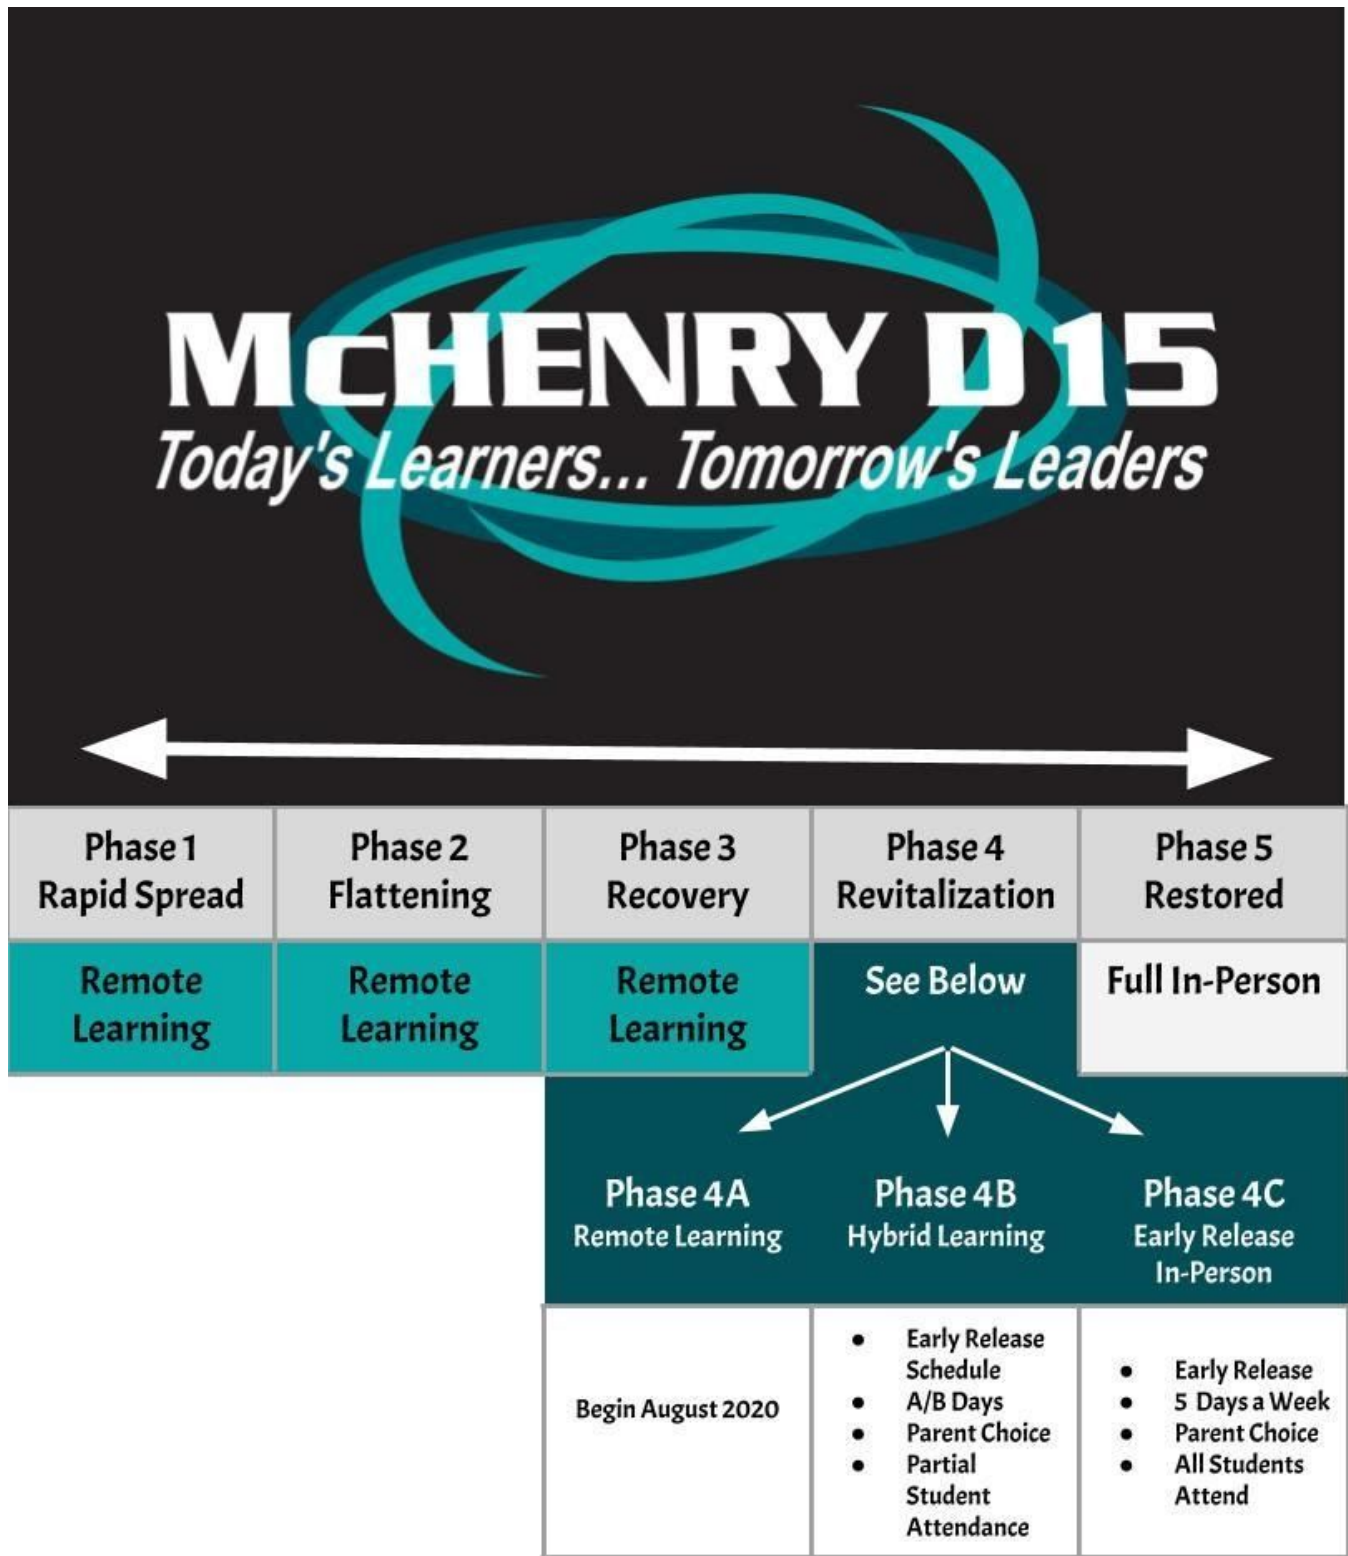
McHENRY D15
Today's Learners... Tomorrow's Leaders

| Phase 1 Rapid Spread | Phase 2 Flattening | Phase 3 Recovery | Phase 4 Revitalization | Phase 5 Restored |
|---|---|---|---|---|
| Remote Learning | Remote Learning | Remote Learning | See Below | Full In-Person |

| Phase 4A Remote Learning | Phase 4B Hybrid Learning | Phase 4C Early Release In-Person |
|---|---|---|
| Begin August 2020 | • Early Release Schedule • A/B Days • Parent Choice • Partial Student Attendance | • Early Release • 5 Days a Week • Parent Choice • All Students Attend |